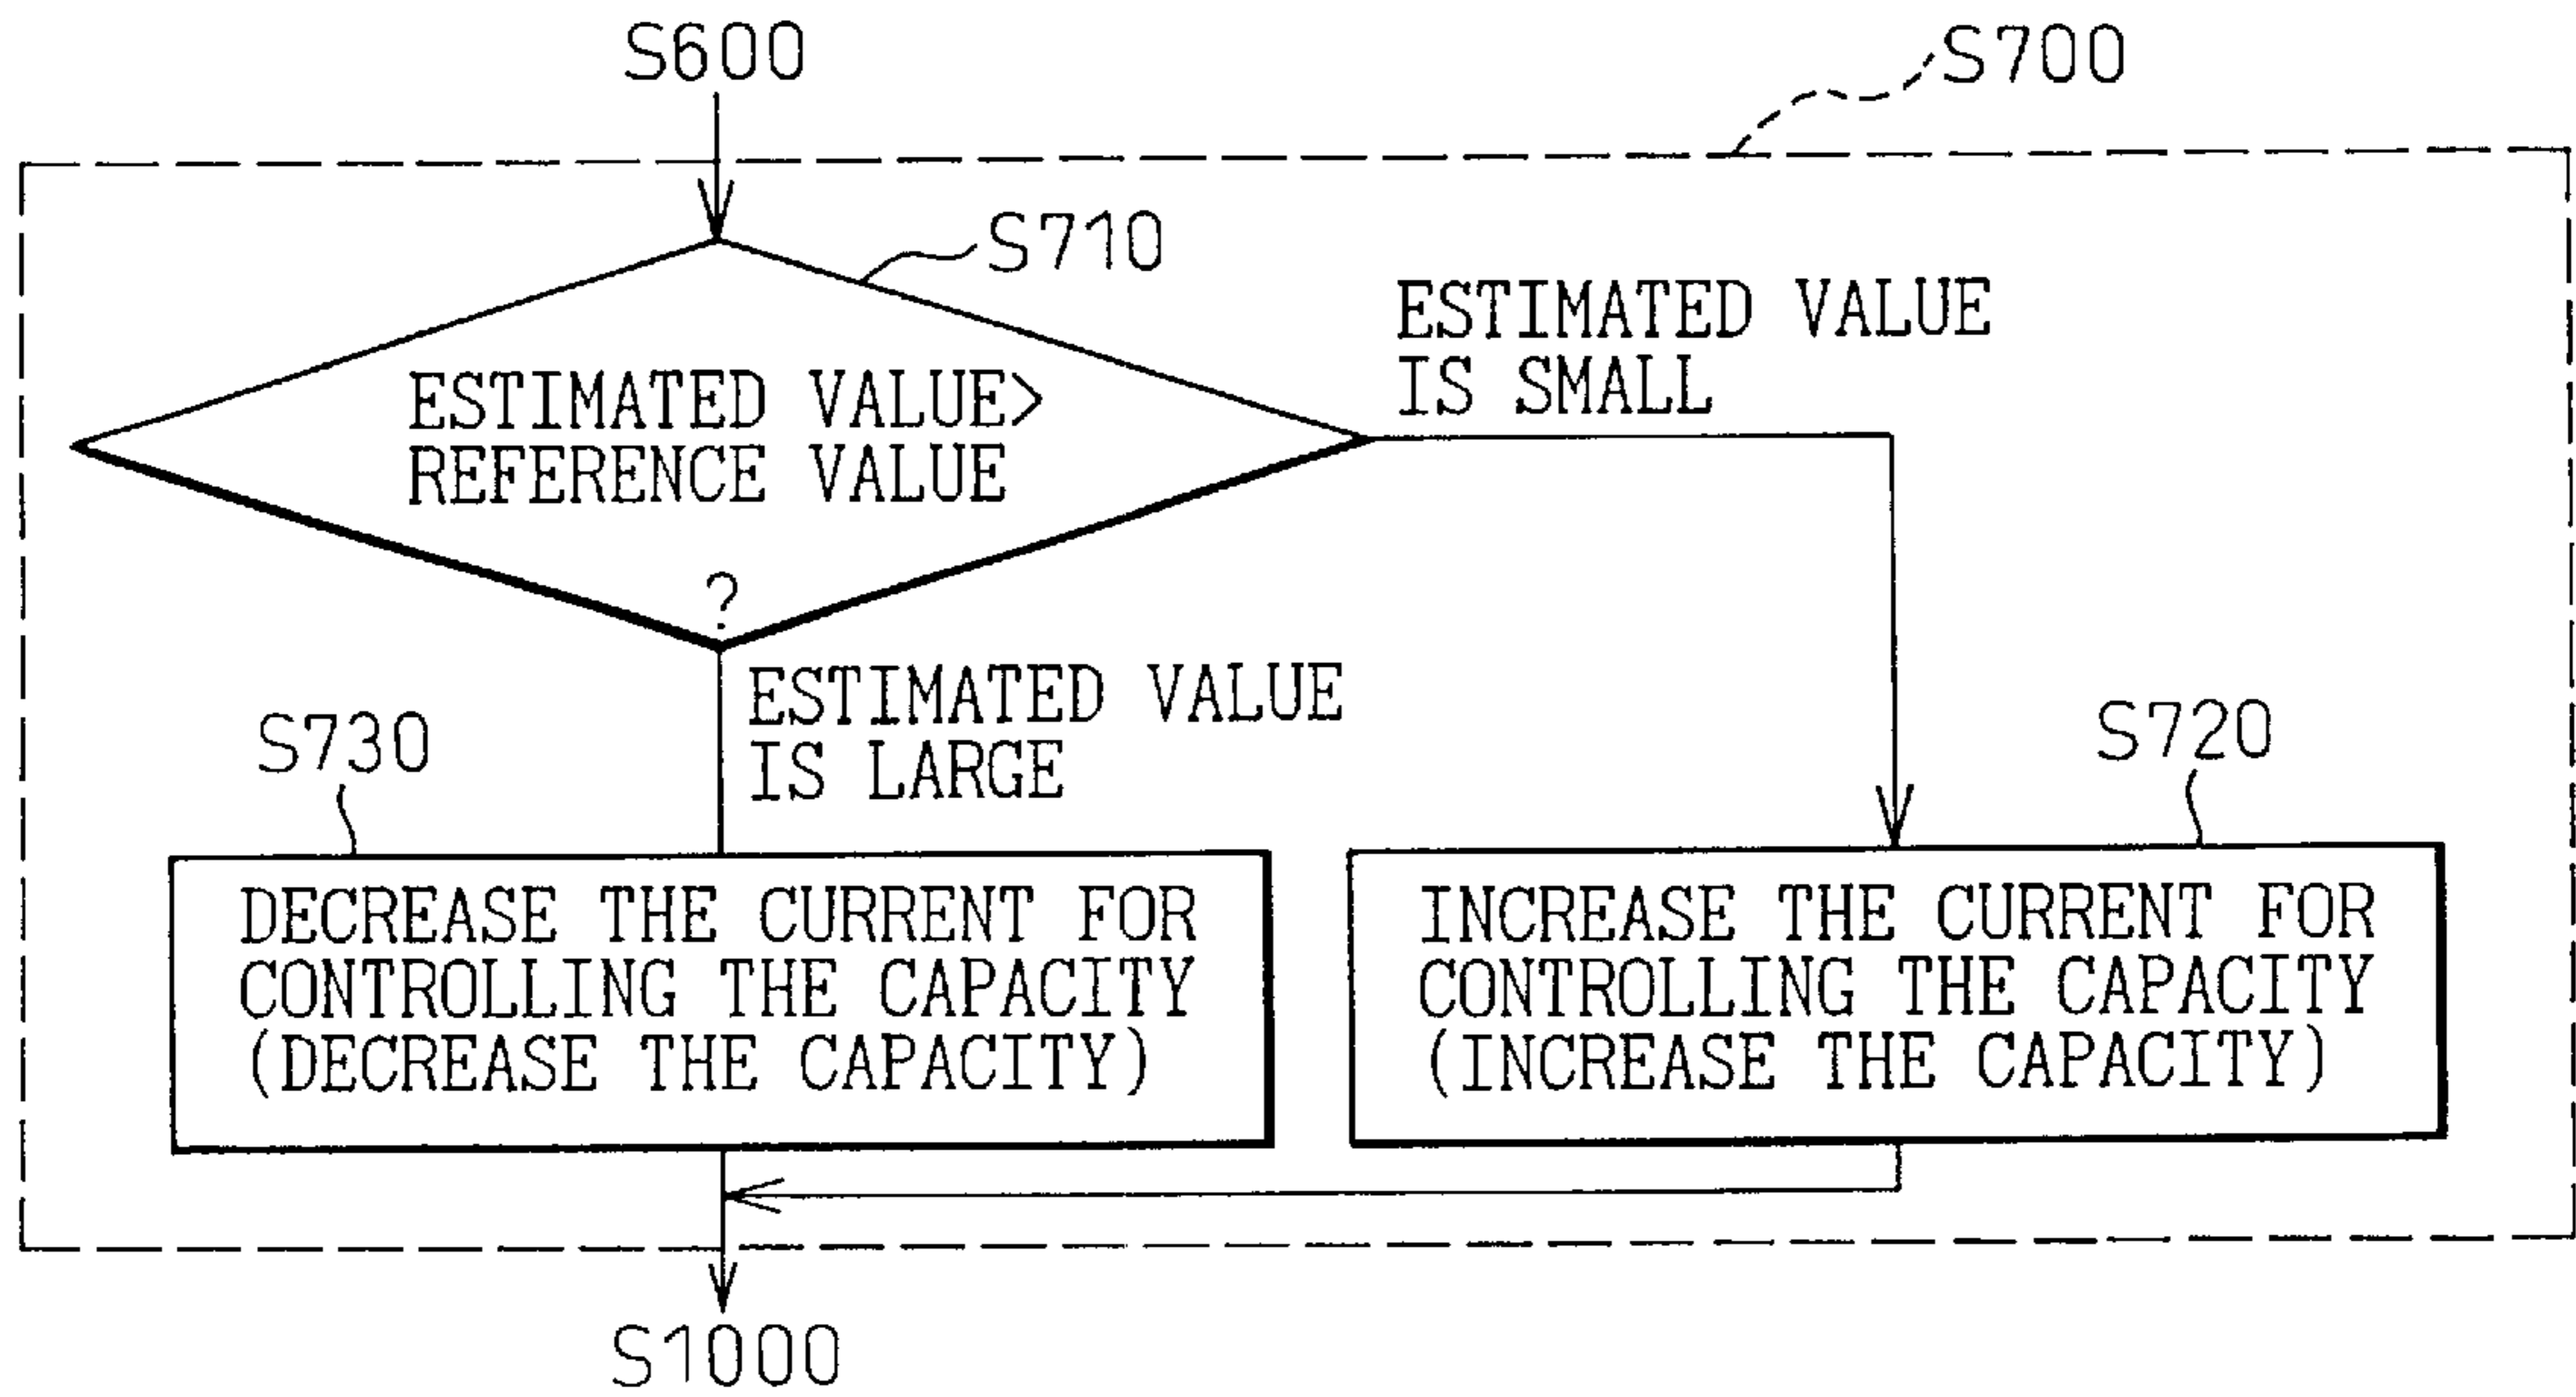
S600

S700

S710

ESTIMATED VALUE> REFERENCE VALUE ?

ESTIMATED VALUE IS SMALL

ESTIMATED VALUE IS LARGE

S730

DECREASE THE CURRENT FOR CONTROLLING THE CAPACITY (DECREASE THE CAPACITY)

S720

INCREASE THE CURRENT FOR CONTROLLING THE CAPACITY (INCREASE THE CAPACITY)

S1000